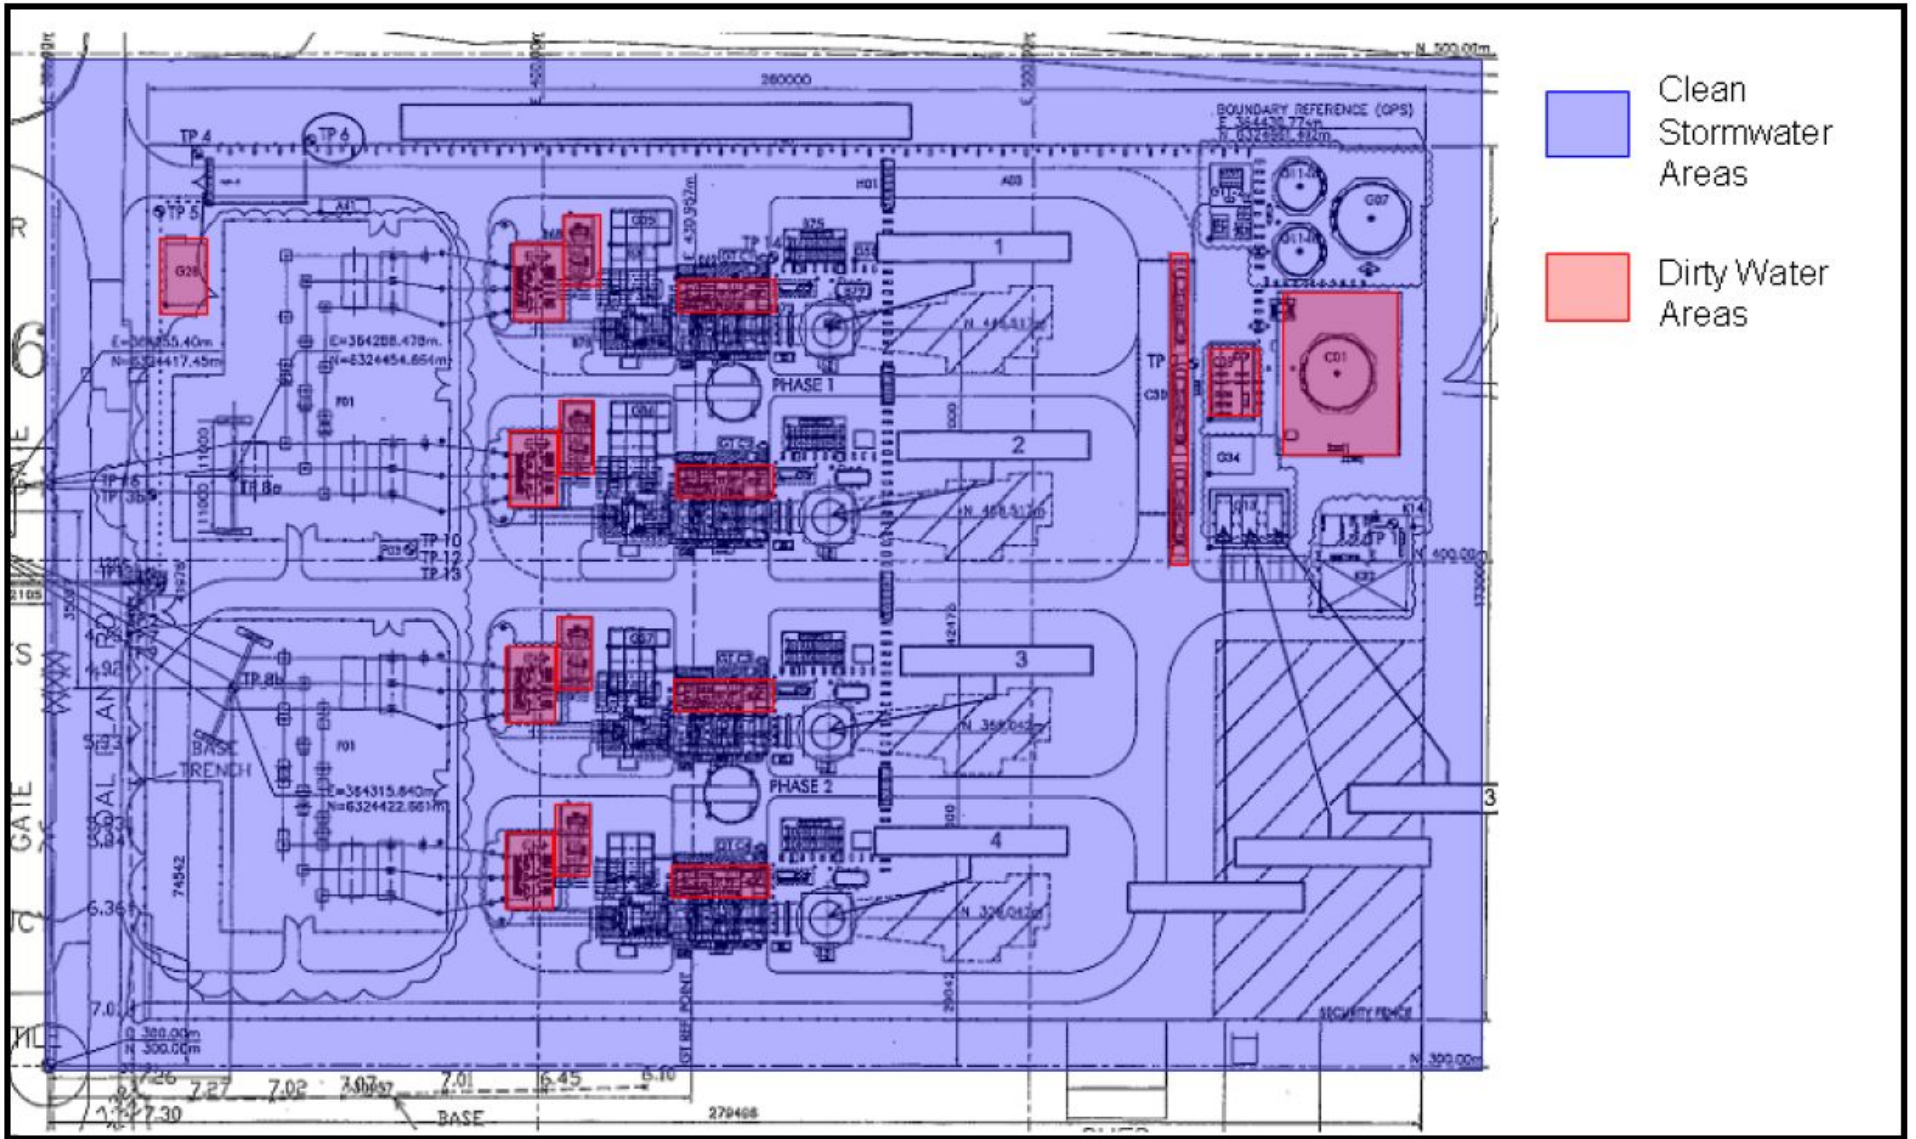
Clean Stormwater Areas

Dirty Water Areas

N 500.00m
260000
BOUNDARY REFERENCE (GPS)
E 364420.77m
N 6324551.492m
TP 4
TP 6
TP 5
G28
1
2
3
4
PHASE 1
PHASE 2
E=364288.478m
N=6324454.664m
E=364315.840m
N=6324422.661m
TP 8a
TP 8b
TP 10
TP 12
TP 13
TP 16
TP 3b
BASE TRENCH
C01
G07
C34
K14
TP 1
N 400.00m
N 300.00m
SECURITY FENCE
GATE
GATE
74542
279408
7.27
7.02
7.07
7.01
6.45
6.10
7.30
6.36
4.92
7.0
BASE
3